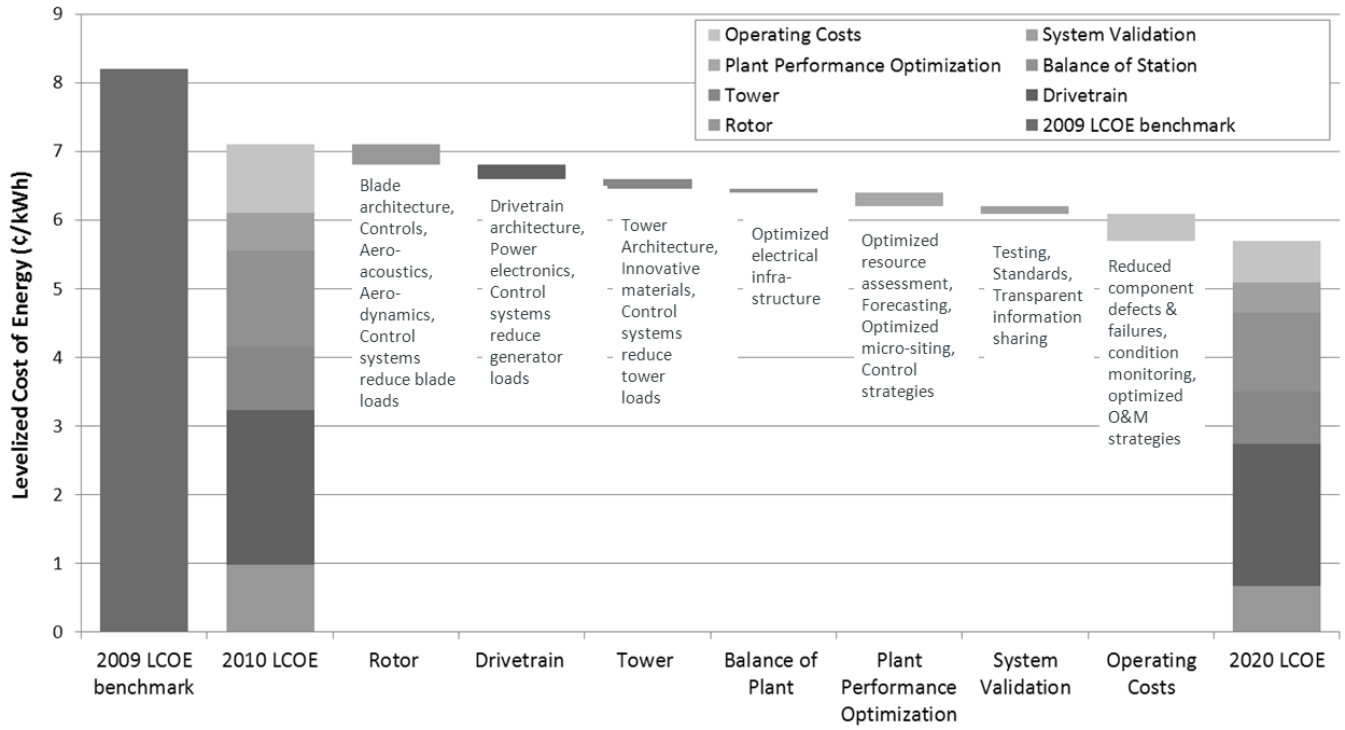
Operating Costs
System Validation
Plant Performance Optimization
Balance of Station
Tower
Drivetrain
Rotor
2009 LCOE benchmark

Levelized Cost of Energy (¢/kWh)

9
8
7
6
5
4
3
2
1
0

Blade architecture, Controls, Aero-acoustics, Aero-dynamics, Control systems reduce blade loads

Drivetrain architecture, Power electronics, Control systems reduce generator loads

Tower Architecture, Innovative materials, Control systems reduce tower loads

Optimized electrical infra-structure

Optimized resource assessment, Forecasting, Optimized micro-siting, Control strategies

Testing, Standards, Transparent information sharing

Reduced component defects & failures, condition monitoring, optimized O&M strategies

2009 LCOE benchmark
2010 LCOE
Rotor
Drivetrain
Tower
Balance of Plant
Plant Performance Optimization
System Validation
Operating Costs
2020 LCOE